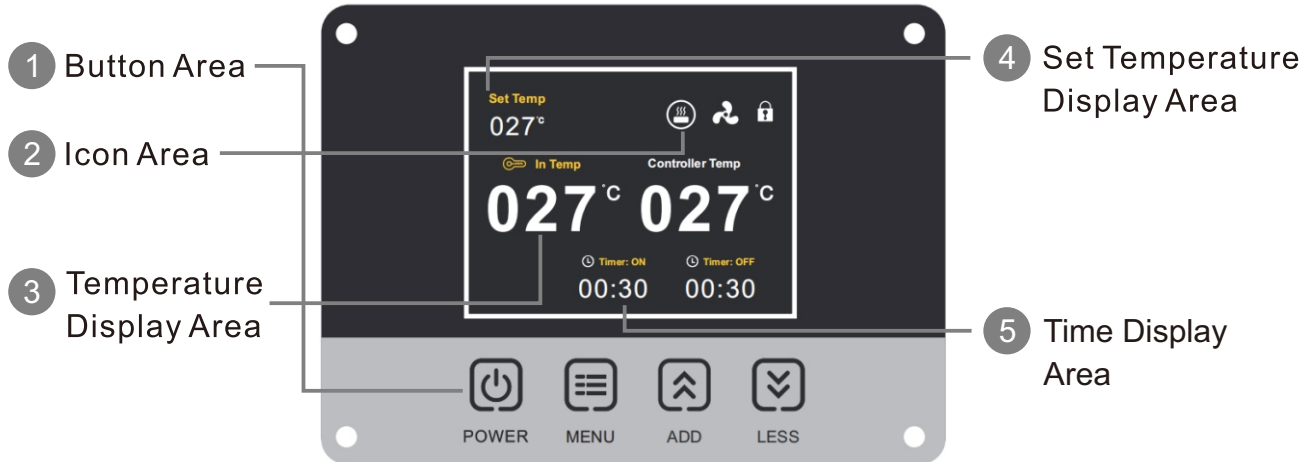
1 Button Area

2 Icon Area

3 Temperature Display Area

Set Temp
027°

In Temp
027 °C

Controller Temp
027 °C

Timer: ON
00:30

Timer: OFF
00:30

4 Set Temperature Display Area

5 Time Display Area

POWER MENU ADD LESS